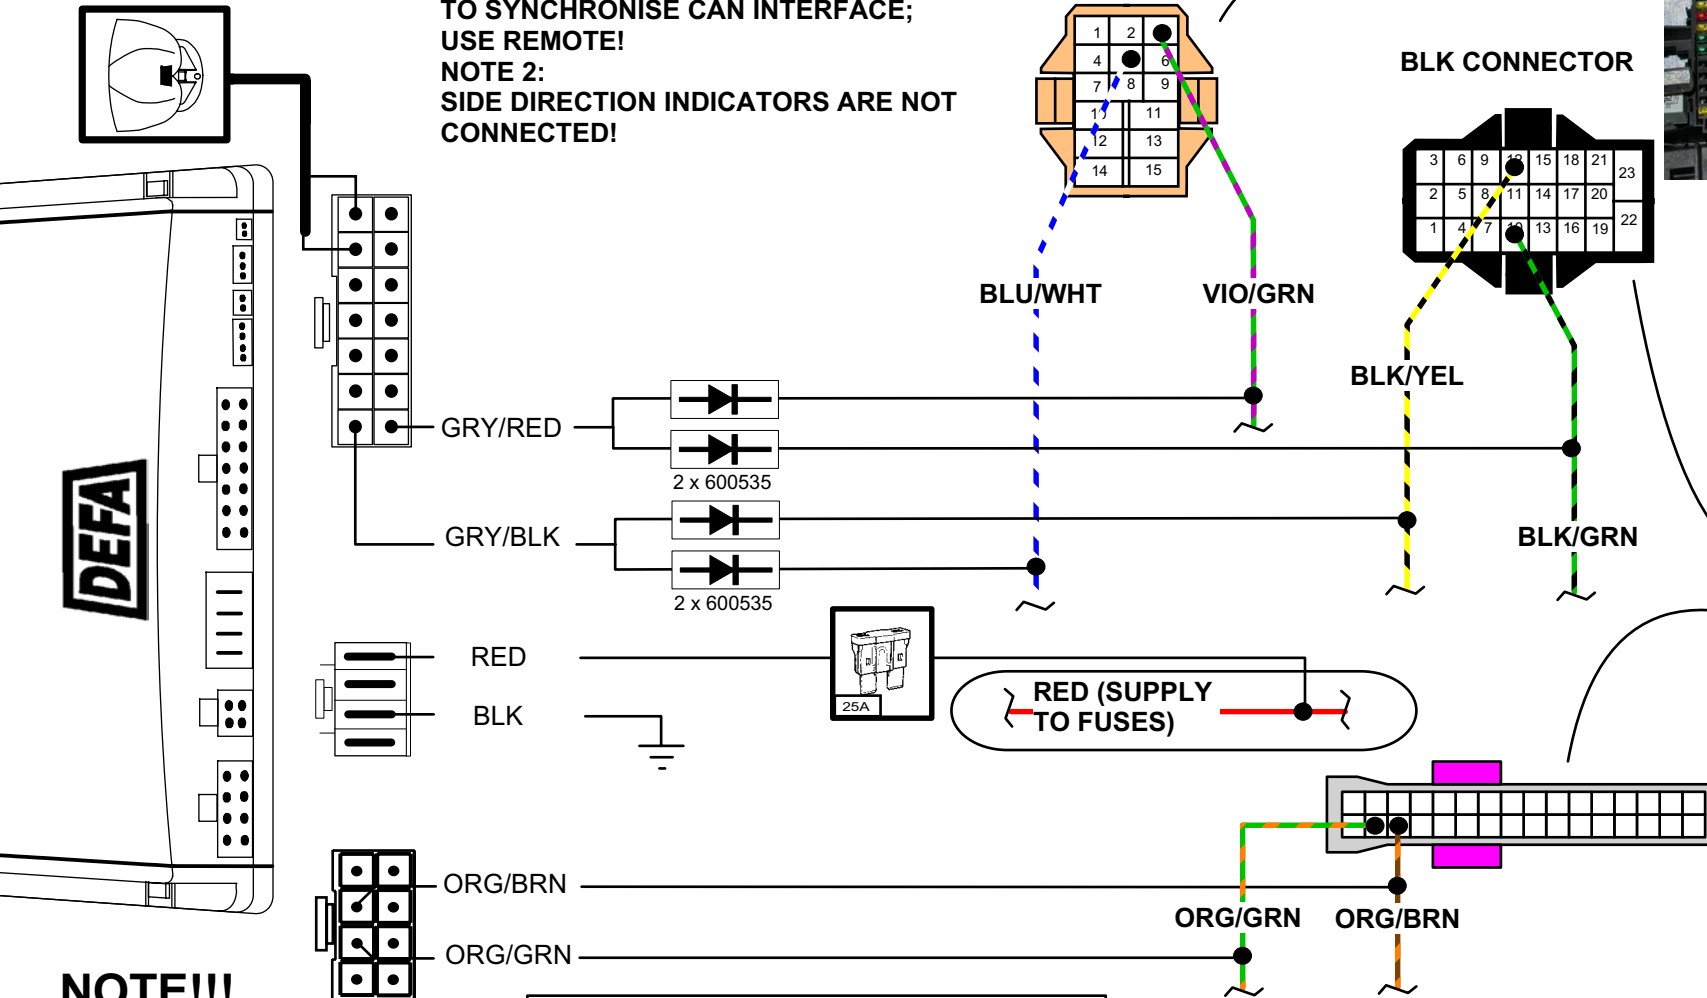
TO SYNCHRONISE CAN INTERFACE;
USE REMOTE!
NOTE 2:
SIDE DIRECTION INDICATORS ARE NOT CONNECTED!

1 2 4 6 7 8 9 11 11 12 13 14 15

BLK CONNECTOR

3 6 9 12 15 18 21 23
2 5 8 11 14 17 20
1 4 7 10 13 16 19 22

DEFA

BLU/WHT
VIO/GRN
BLK/YEL
GRY/RED
2 x 600535
GRY/BLK
2 x 600535
BLK/GRN
RED
25A
BLK
RED (SUPPLY TO FUSES)
ORG/BRN
ORG/GRN
ORG/GRN
ORG/BRN
NOTE!!!